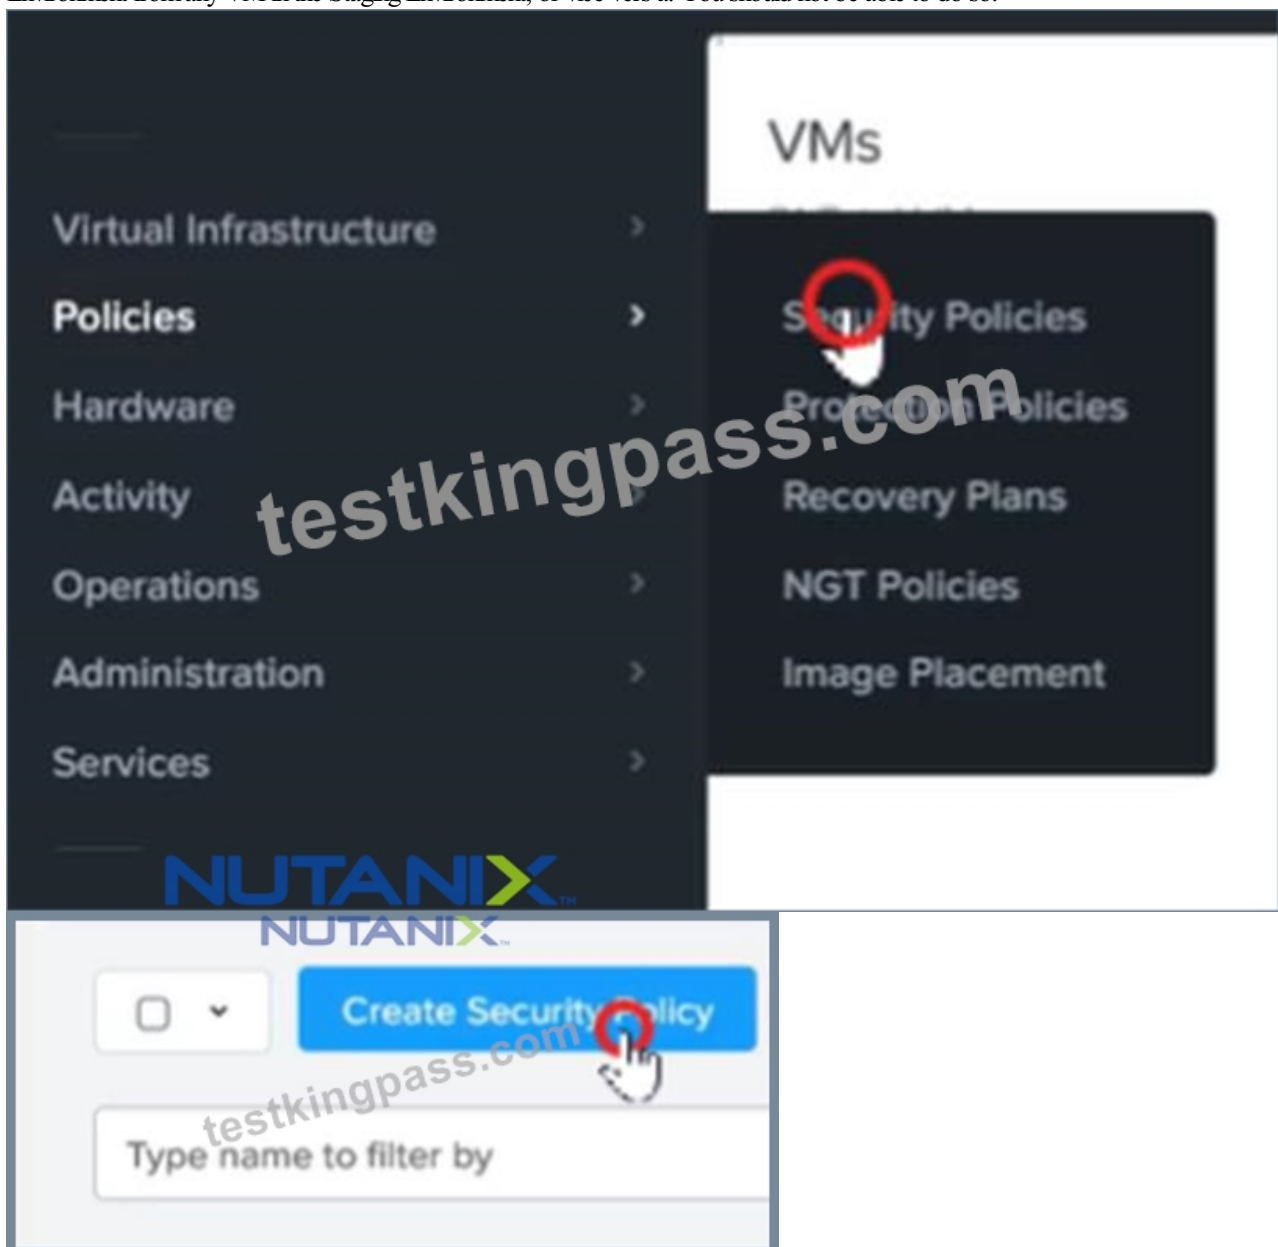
Environment Primary VMs in Staging Environment, or vice versa. You should not be able to do so.

Virtual Infrastructure
Policies
Hardware
Activity
Operations
Administration
Services

VMs

Security Policies
Protection Policies
Recovery Plans
NGT Policies
Image Placement

testkingpass.com

NUTANIX
NUTANIX

Create Security Policy

testkingpass.com

Type name to filter by